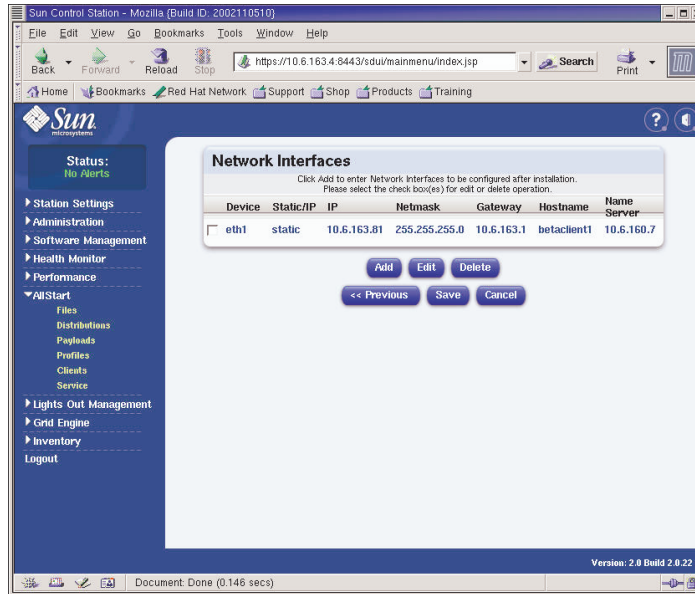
Sun Control Station - Mozilla {Build ID: 2002110510}

File Edit View Go Bookmarks Tools Window Help

Back Forward Reload Stop https://10.6.163.4:8443/sdui/mainmenu/index.jsp Search Print

Home Bookmarks Red Hat Network Support Shop Products Training

Sun microsystems

Status:
No Alerts

Station Settings
Administration
Software Management
Health Monitor
Performance
AllStart
Files
Distributions
Payloads
Profiles
Clients
Service
Lights Out Management
Grid Engine
Inventory
Logout

Network Interfaces

Click Add to enter Network Interfaces to be configured after installation.
Please select the check box(es) for edit or delete operation.

| | Device | Static/IP | IP | Netmask | Gateway | Hostname | Name Server |
|---|---|---|---|---|---|---|---|
| ☐ | eth1 | static | 10.6.163.81 | 255.255.255.0 | 10.6.163.1 | betaclient1 | 10.6.160.7 |

Add Edit Delete

<< Previous Save Cancel

Version: 2.0 Build 2.0.22

Document: Done (0.146 secs)